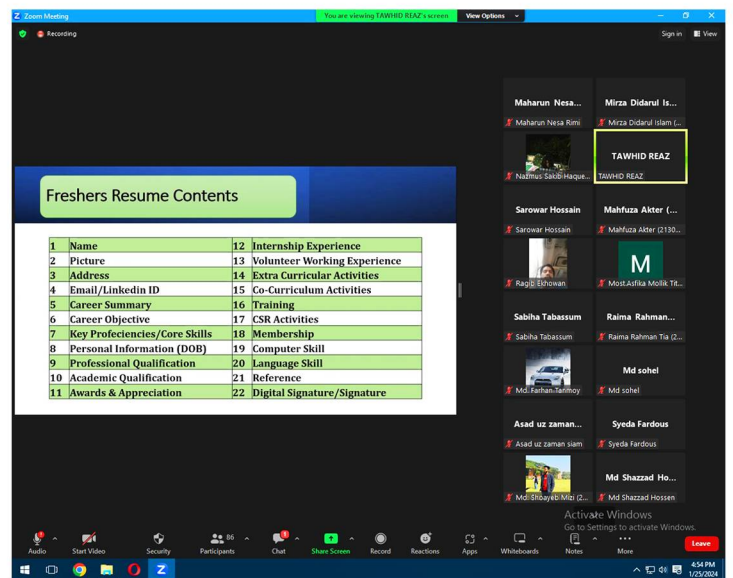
Zoom Meeting

You are viewing TAWHID REAZ's screen

View Options

Recording

Sign in

View

Freshers Resume Contents

| 1 | Name | 12 | Internship Experience |
|---|---|---|---|
| 2 | Picture | 13 | Volunteer Working Experience |
| 3 | Address | 14 | Extra Curricular Activities |
| 4 | Email/Linkedin ID | 15 | Co-Curriculum Activities |
| 5 | Career Summary | 16 | Training |
| 6 | Career Objective | 17 | CSR Activities |
| 7 | Key Profeciencies/Core Skills | 18 | Membership |
| 8 | Personal Information (DOB) | 19 | Computer Skill |
| 9 | Professional Qualification | 20 | Language Skill |
| 10 | Academic Qualification | 21 | Reference |
| 11 | Awards & Appreciation | 22 | Digital Signature/Signature |

Maharun Nesa...
Maharun Nesa Rimi
Mirza Didarul Is...
Mirza Didarul Islam (...
Nazmus Sakib Haque...
TAWHID REAZ
TAWHID REAZ
Sarowar Hossain
Sarowar Hossain
Mahfuza Akter (...
Mahfuza Akter (2130...
Ragib Ekhowan
M
Most.Asfika Mollik Tit...
Sabiha Tabassum
Sabiha Tabassum
Raima Rahman...
Raima Rahman Tia (2...
Md. Farhan Tanmoy
Md sohel
Md sohel
Asad uz zaman...
Asad uz zaman siam
Syeda Fardous
Syeda Fardous
Md. Shoayeb Mizi (2...
Md Shazzad Ho...
Md Shazzad Hossen

Activate Windows
Go to Settings to activate Windows.

Audio
Start Video
Security
86
Participants
Chat
Share Screen
Record
Reactions
Apps
Whiteboards
Notes
More
Leave

4:54 PM
1/25/2024